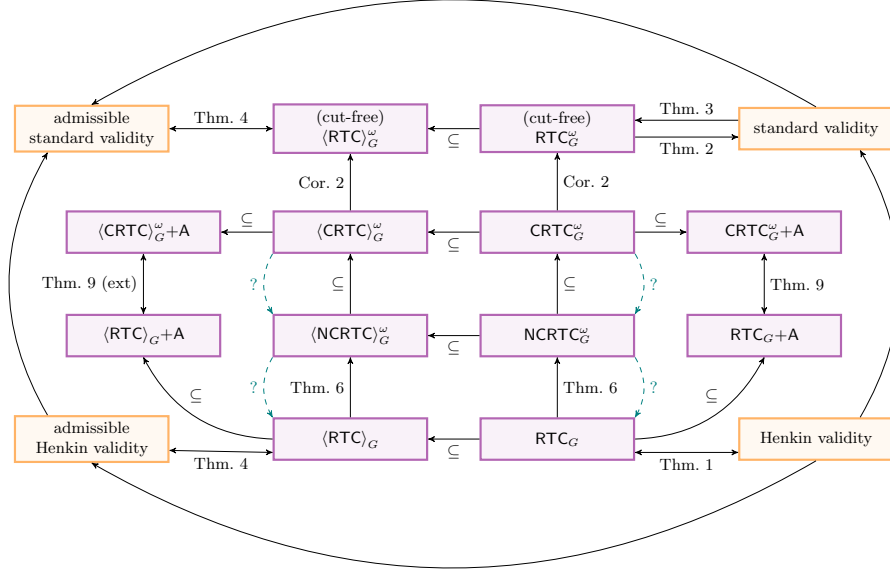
admissible standard validity

Thm. 4

(cut-free) $\langle \mathsf{RTC} \rangle_G^\omega$

$\subseteq$

(cut-free) $\mathsf{RTC}_G^\omega$

Thm. 3

Thm. 2

standard validity

Cor. 2

Cor. 2

$\langle \mathsf{CRTC} \rangle_G^\omega + \mathsf{A}$

$\subseteq$

$\langle \mathsf{CRTC} \rangle_G^\omega$

$\subseteq$

$\mathsf{CRTC}_G^\omega$

$\subseteq$

$\mathsf{CRTC}_G^\omega + \mathsf{A}$

Thm. 9 (ext)

?

$\subseteq$

$\subseteq$

?

Thm. 9

$\langle \mathsf{RTC} \rangle_G + \mathsf{A}$

$\langle \mathsf{NCRTC} \rangle_G^\omega$

$\subseteq$

$\mathsf{NCRTC}_G^\omega$

$\mathsf{RTC}_G + \mathsf{A}$

$\subseteq$

?

Thm. 6

Thm. 6

?

$\subseteq$

admissible Henkin validity

$\langle \mathsf{RTC} \rangle_G$

$\subseteq$

$\mathsf{RTC}_G$

Henkin validity

Thm. 4

Thm. 1